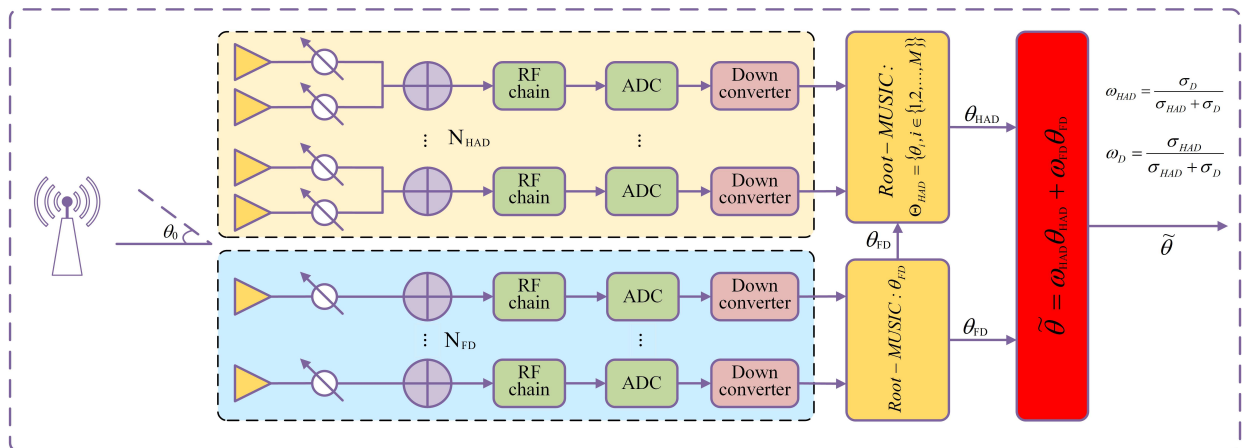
RF chain

ADC

Down converter

⋮ $N_{HAD}$

⋮

RF chain

ADC

Down converter

$Root-MUSIC: \Theta_{HAD}=\{\theta_i, i\in\{1,2,...,M\}\}$

$\theta_{HAD}$

$\tilde{\theta}=\omega_{HAD}\theta_{HAD}+\omega_{FD}\theta_{FD}$

$\omega_{HAD}=\frac{\sigma_D}{\sigma_{HAD}+\sigma_D}$

$\omega_D=\frac{\sigma_{HAD}}{\sigma_{HAD}+\sigma_D}$

$\tilde{\theta}$

$\theta_0$

$\theta_{FD}$

RF chain

ADC

Down converter

⋮ $N_{FD}$

⋮

RF chain

ADC

Down converter

$Root-MUSIC: \theta_{FD}$

$\theta_{FD}$